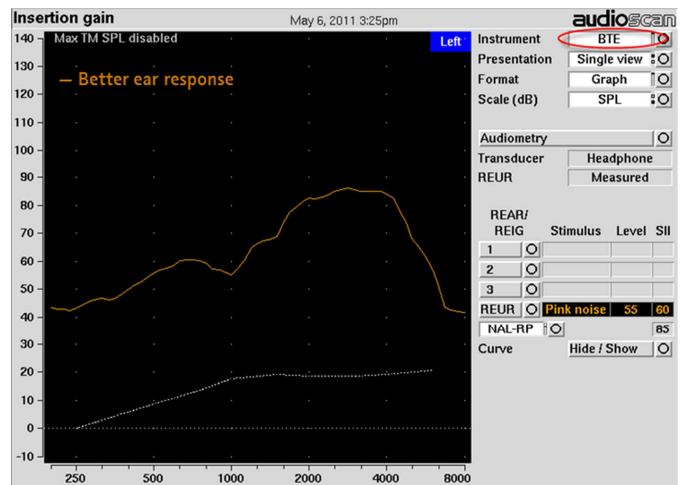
Insertion gain
May 6, 2011 3:25pm
audioscan

140
130
120
110
100
90
80
70
60
50
40
30
20
10
0
-10

Max TM SPL disabled
Left
— Better ear response

250
500
1000
2000
4000
8000

Instrument BTE
Presentation Single view
Format Graph
Scale (dB) SPL

Audiometry
Transducer Headphone
REUR Measured

REAR/ REIG
Stimulus
Level
SII

1
2
3
REUR
Pink noise
55
60
NAL-RP
85
Curve
Hide / Show